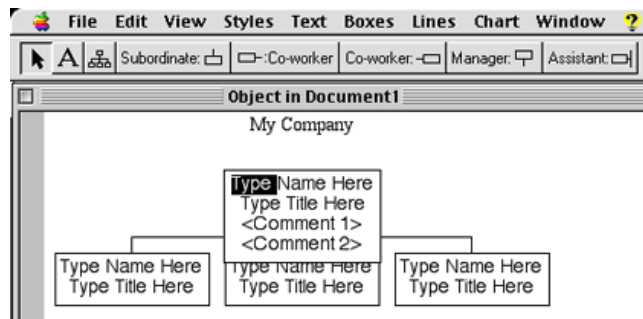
File Edit View Styles Text Boxes Lines Chart Window ?

Subordinate: Co-worker Co-worker: Manager: Assistant:

Object in Document1

My Company

Type Name Here
Type Title Here
<Comment 1>
<Comment 2>

Type Name Here
Type Title Here

Type Name Here
Type Title Here

Type Name Here
Type Title Here